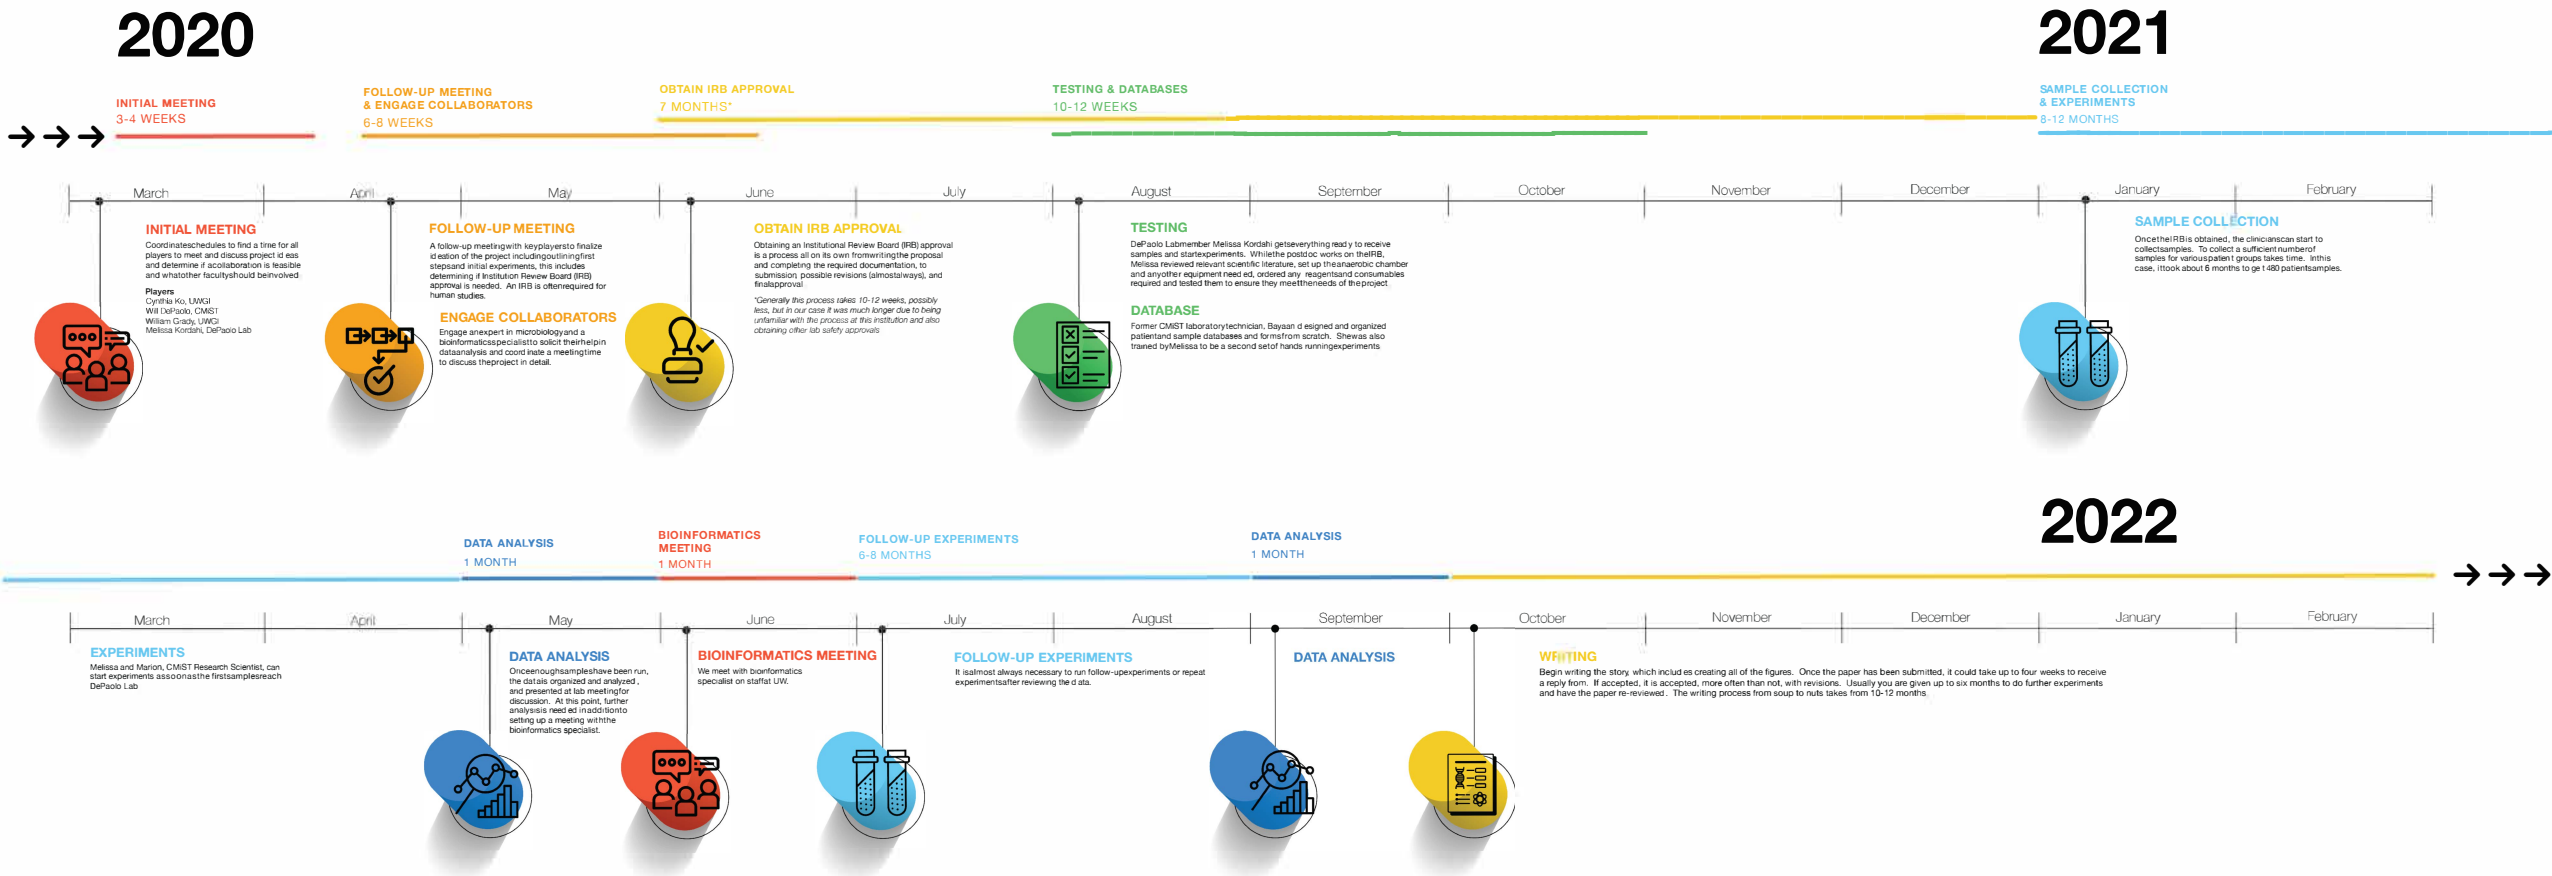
2020

2021

INITIAL MEETING
3-4 WEEKS

FOLLOW-UP MEETING
& ENGAGE COLLABORATORS
6-8 WEEKS

OBTAIN IRB APPROVAL
7 MONTHS*

TESTING & DATABASES
10-12 WEEKS

SAMPLE COLLECTION
& EXPERIMENTS
8-12 MONTHS

March April May June July August September October November December January February

INITIAL MEETING
Coordinateschedules to find a time for all players to meet and discuss project id eas and determine if acollaboration is feasible and whatother facultyshould beinvolved

Players
Cynthia Ko, UWGI
Will DePaolo, CMiST
William Grady, UWGI
Melissa Kordahi, DePaolo Lab

FOLLOW-UP MEETING
A follow-up meetingwith keyplayersto finalize id eation of the project includingoutliningfirst stepsand initial experiments, this includes determining if Institution Revew Board (IRB) approval is needed. An IRB is oftenrequired for human studies.

ENGAGE COLLABORATORS
Engage anexpert in microbiologyand a bioinformaticsspecialistto solicit theirhelpin dataanalysis and coord inate a meetingtime to discuss theproject in detail.

OBTAIN IRB APPROVAL
Obtaining an Institutional Review Board (IRB) approval is a process all on its own fromwritingthe proposal and completing the required documentation, to submission, possible revisions (almostalways), and finalapproval

*Generally this process takes 10-12 weeks, possibly less, but in our case it was much longer due to being unfamiliar with the process at this institution and also obtaining other lab safety approvals

TESTING
DePaolo Labmember Melissa Kordahi getseverything read y to receive samples and startexperiments. Whilethe postdoc works on theIRB, Melissa reviewed relevant scientific literature, set up theanaerobic chamber and anyother equipment need ed, ordered any reagentsand consumables required and tested them to ensure they meettheneeds of theproject.

DATABASE
Former CMiST laboratorytechnician, Bayaan d esigned and organized patientand sample databases and formsfrom scratch. Shewas also trained byMelissa to be a second setof hands runningexperiments

SAMPLE COLLECTION
OncetheIRBis obtained, the clinicianscan start to collectsamples. To collect a sufficient numberof samples for variouspatient groups takes time. Inthis case, ittook about 6 months to ge t 480 patientsamples.

2022

DATA ANALYSIS
1 MONTH

BIOINFORMATICS
MEETING
1 MONTH

FOLLOW-UP EXPERIMENTS
6-8 MONTHS

DATA ANALYSIS
1 MONTH

March April May June July August September October November December January February

EXPERIMENTS
Melissa and Marion, CMiST Research Scientist, can start experiments assoonasthe firstsamplesreach DePaolo Lab

DATA ANALYSIS
Onceenoughsampleshave been run, the datais organized and analyzed , and presented at lab meetingfor discussion. At this point, further analysis need ed inadditionto setting up a meeting withthe bioinformatics specialist.

BIOINFORMATICS MEETING
We meet with bioinformatics specialist on staffat UW.

FOLLOW-UP EXPERIMENTS
It isalmost always necessary to run follow-upexperiments or repeat experimentsafter reviewing the d ata.

DATA ANALYSIS

WRITING
Begin writing the story, which includ es creating all of the figures. Once the paper has been submitted, it could take up to four weeks to receive a reply from. If accepted, it is accepted, more often than not, with revisions. Usually you are given up to six months to do further experiments and have the paper re-reviewed. The writing process from soup to nuts takes from 10-12 months.